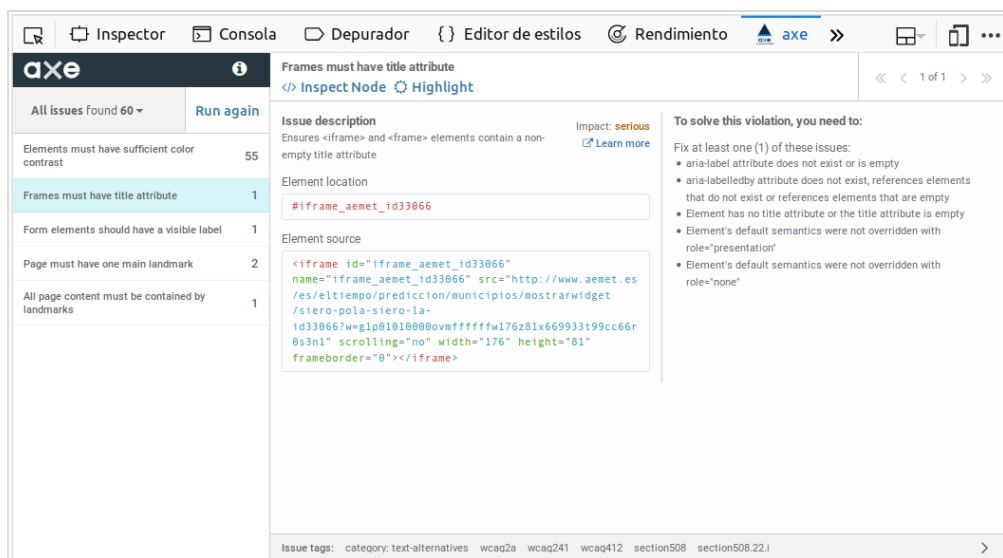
Inspector Consola Depurador { } Editor de estilos Rendimiento axe »

axe

All issues found 60 ▾ Run again

| | |
|---|---|
| Elements must have sufficient color contrast | 55 |
| Frames must have title attribute | 1 |
| Form elements should have a visible label | 1 |
| Page must have one main landmark | 2 |
| All page content must be contained by landmarks | 1 |

Frames must have title attribute
</> Inspect Node Highlight

« ‹ 1 of 1 › »

Issue description
Ensures <iframe> and <frame> elements contain a non-empty title attribute

Impact: serious
Learn more

Element location
#iframe_aemet_id33066

Element source
<iframe id="iframe_aemet_id33066" name="iframe_aemet_id33066" src="http://www.aemet.es/es/eltiempo/prediccion/municipios/mostrarwidget/siero-pola-siero-la-id33066?w=g1p01010000ovmffffffw176z81x669933t99cc66r0s3n1" scrolling="no" width="176" height="81" frameborder="0"></iframe>

To solve this violation, you need to:

Fix at least one (1) of these issues:
• aria-label attribute does not exist or is empty
• aria-labelledby attribute does not exist, references elements that do not exist or references elements that are empty
• Element has no title attribute or the title attribute is empty
• Element's default semantics were not overridden with role="presentation"
• Element's default semantics were not overridden with role="none"

Issue tags: category: text-alternatives wcag2a wcag241 wcag412 section508 section508.22.i